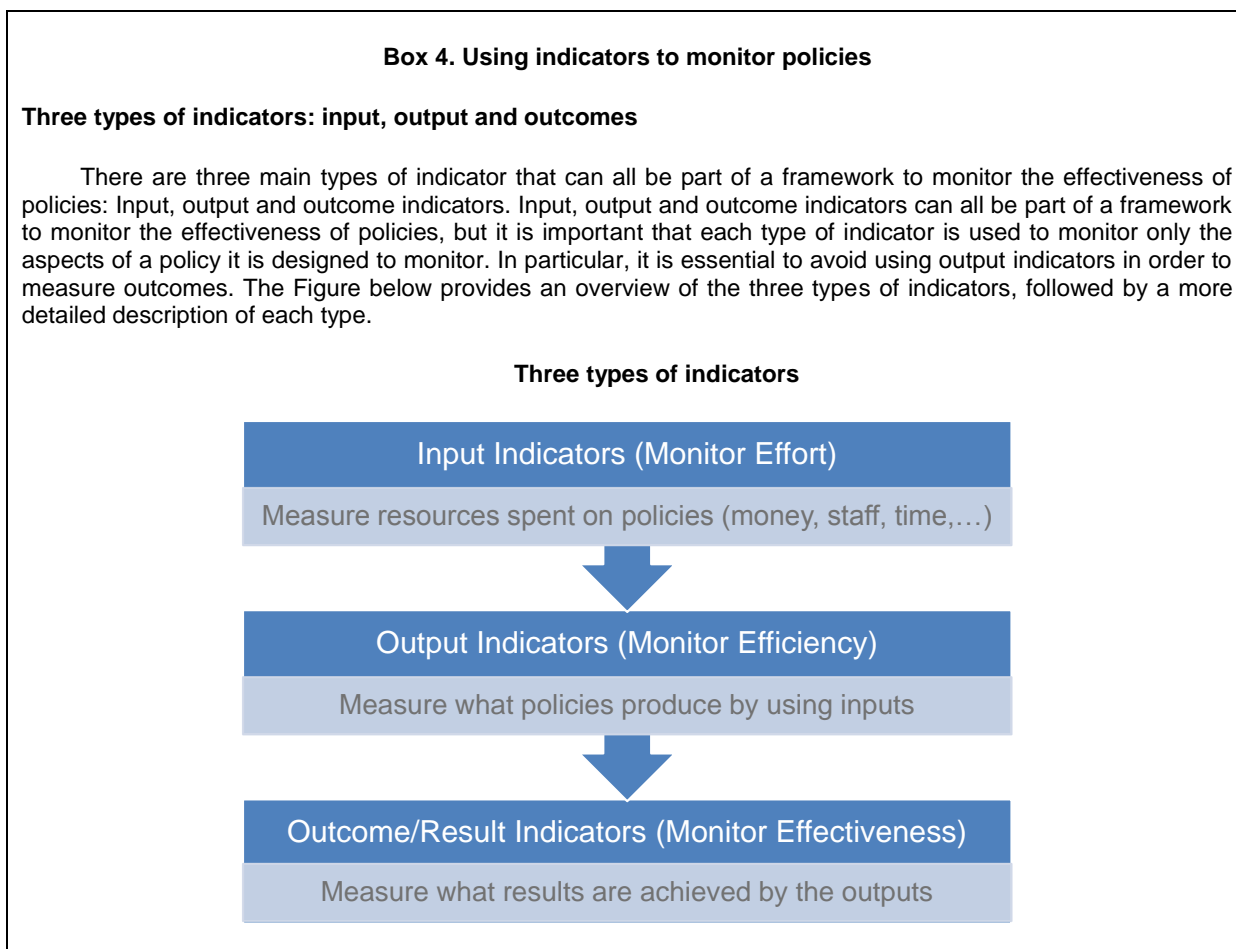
**Box 4. Using indicators to monitor policies**

**Three types of indicators: input, output and outcomes**

There are three main types of indicator that can all be part of a framework to monitor the effectiveness of policies: Input, output and outcome indicators. Input, output and outcome indicators can all be part of a framework to monitor the effectiveness of policies, but it is important that each type of indicator is used to monitor only the aspects of a policy it is designed to monitor. In particular, it is essential to avoid using output indicators in order to measure outcomes. The Figure below provides an overview of the three types of indicators, followed by a more detailed description of each type.

**Three types of indicators**

Input Indicators (Monitor Effort)

Measure resources spent on policies (money, staff, time,…)

Output Indicators (Monitor Efficiency)

Measure what policies produce by using inputs

Outcome/Result Indicators (Monitor Effectiveness)

Measure what results are achieved by the outputs